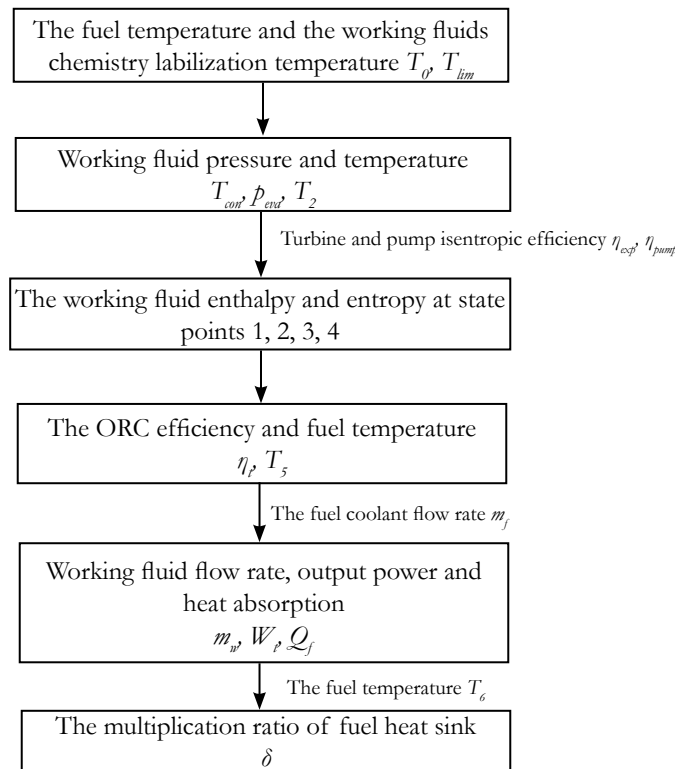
The fuel temperature and the working fluids chemistry labilization temperature $T_0$, $T_{lim}$

Working fluid pressure and temperature $T_{con}$, $p_{eva}$, $T_2$

Turbine and pump isentropic efficiency $\eta_{exp}$, $\eta_{pump}$

The working fluid enthalpy and entropy at state points 1, 2, 3, 4

The ORC efficiency and fuel temperature $\eta_t$, $T_5$

The fuel coolant flow rate $m_f$

Working fluid flow rate, output power and heat absorption $m_w$, $W_t$, $Q_f$

The fuel temperature $T_6$

The multiplication ratio of fuel heat sink $\delta$